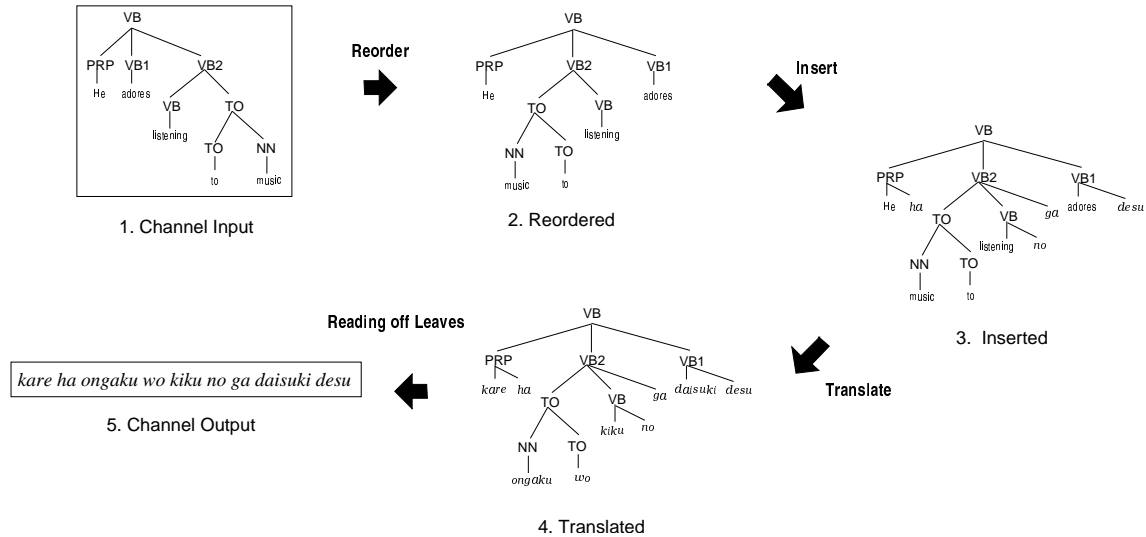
VB
PRP VB1 VB2
He adores
VB TO
listening
TO NN
to music

1. Channel Input

Reorder

VB
PRP VB2 VB1
He adores
TO VB
listening
NN TO
music to

2. Reordered

Insert

VB
PRP VB2 VB1
He ha ga adores desu
TO VB
listening no
NN TO
music to

3. Inserted

Translate

VB
PRP VB2 VB1
kare ha ga daisuki desu
TO VB
kiku no
NN TO
ongaku wo

4. Translated

Reading off Leaves

kare ha ongaku wo kiku no ga daisuki desu

5. Channel Output